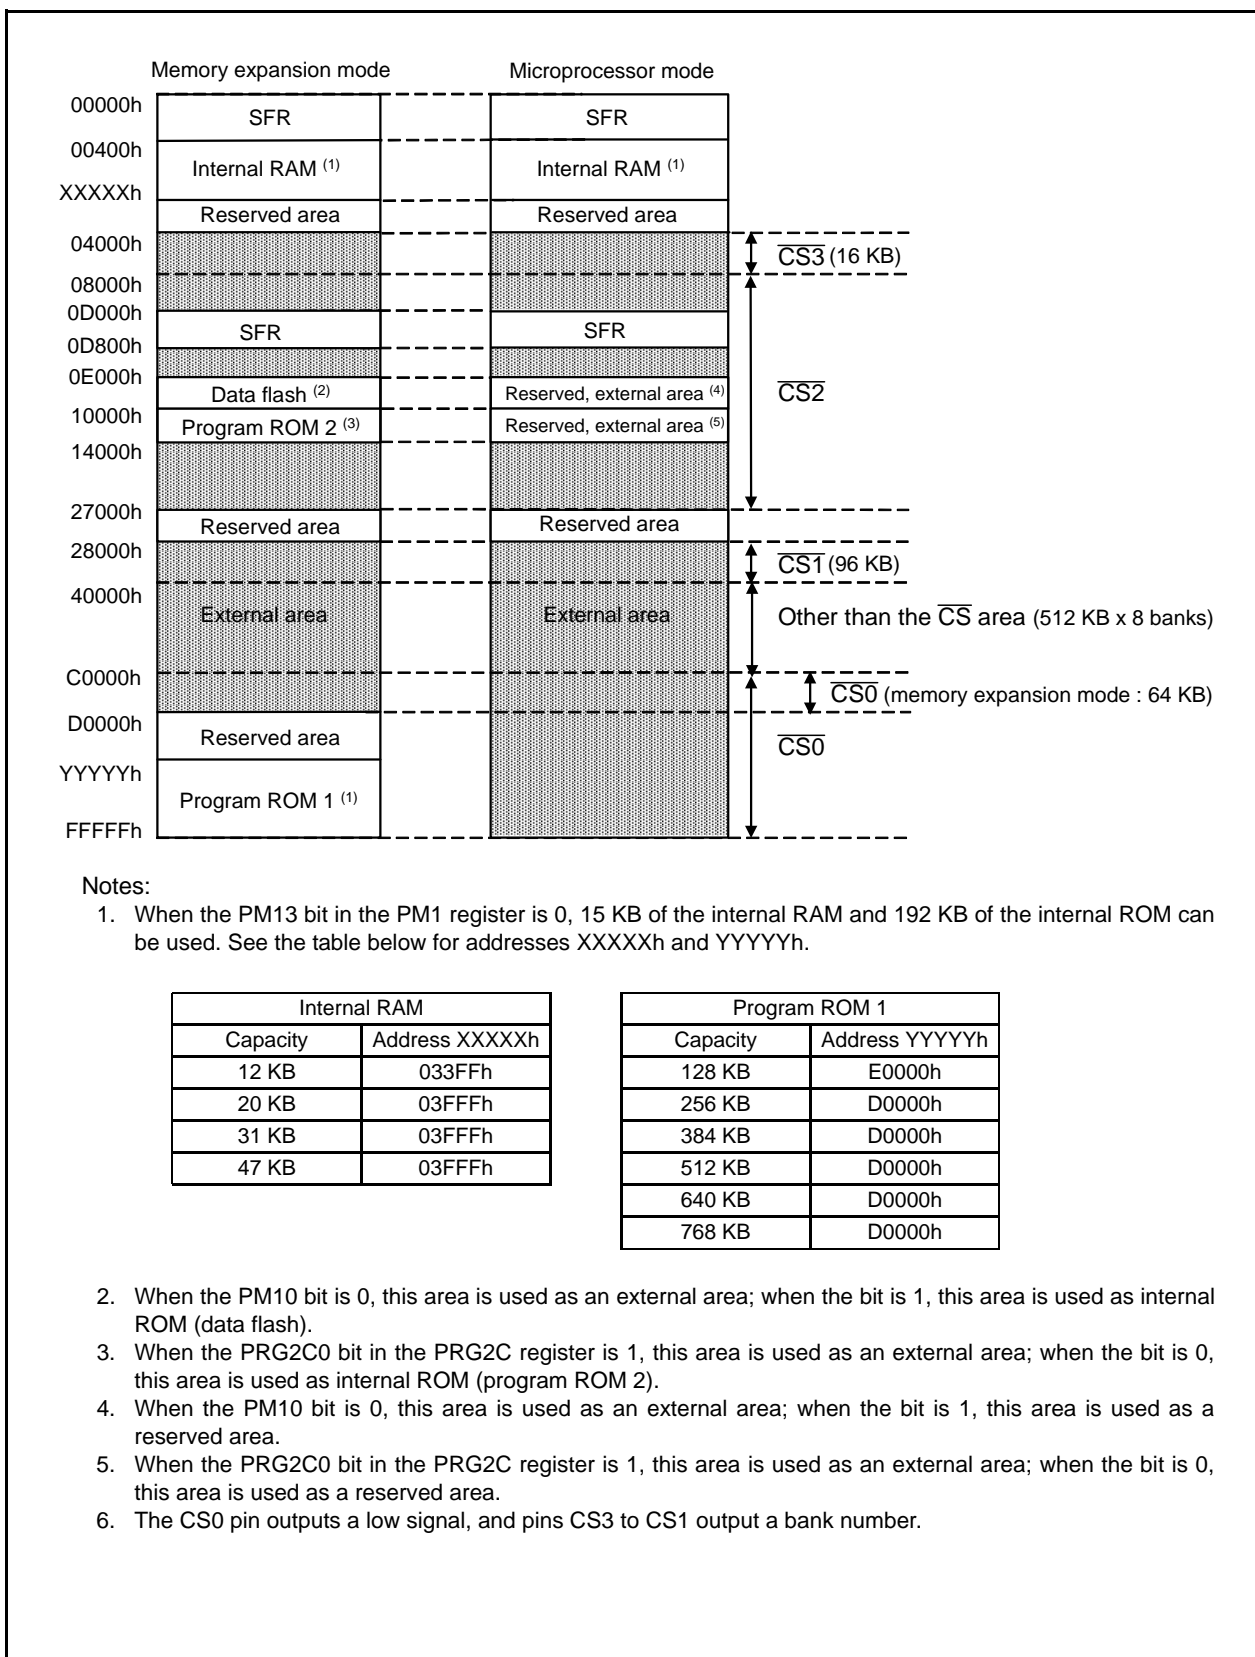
Memory expansion mode

Microprocessor mode

00000h
SFR
SFR
00400h
Internal RAM $^{(1)}$
Internal RAM $^{(1)}$
XXXXXh
Reserved area
Reserved area
04000h
$\overline{CS3}$ (16 KB)
08000h
0D000h
SFR
SFR
0D800h
0E000h
Data flash $^{(2)}$
Reserved, external area $^{(4)}$
$\overline{CS2}$
10000h
Program ROM 2 $^{(3)}$
Reserved, external area $^{(5)}$
14000h
27000h
Reserved area
Reserved area
28000h
$\overline{CS1}$ (96 KB)
40000h
External area
External area
Other than the $\overline{CS}$ area (512 KB x 8 banks)
C0000h
$\overline{CS0}$ (memory expansion mode : 64 KB)
D0000h
Reserved area
$\overline{CS0}$
YYYYYh
Program ROM 1 $^{(1)}$
FFFFFh

Notes:
1. When the PM13 bit in the PM1 register is 0, 15 KB of the internal RAM and 192 KB of the internal ROM can be used. See the table below for addresses XXXXXh and YYYYYh.

| Internal RAM | |
|---|---|
| Capacity | Address XXXXXh |
| 12 KB | 033FFh |
| 20 KB | 03FFFh |
| 31 KB | 03FFFh |
| 47 KB | 03FFFh |

| Program ROM 1 | |
|---|---|
| Capacity | Address YYYYYh |
| 128 KB | E0000h |
| 256 KB | D0000h |
| 384 KB | D0000h |
| 512 KB | D0000h |
| 640 KB | D0000h |
| 768 KB | D0000h |

2. When the PM10 bit is 0, this area is used as an external area; when the bit is 1, this area is used as internal ROM (data flash).
3. When the PRG2C0 bit in the PRG2C register is 1, this area is used as an external area; when the bit is 0, this area is used as internal ROM (program ROM 2).
4. When the PM10 bit is 0, this area is used as an external area; when the bit is 1, this area is used as a reserved area.
5. When the PRG2C0 bit in the PRG2C register is 1, this area is used as an external area; when the bit is 0, this area is used as a reserved area.
6. The CS0 pin outputs a low signal, and pins CS3 to CS1 output a bank number.